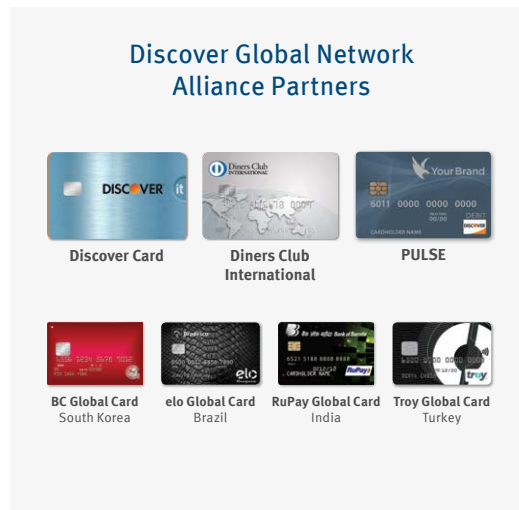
Discover Global Network Alliance Partners

DISCOVER it

Discover Card

Diners Club INTERNATIONAL

Diners Club International

Your Brand

6011 0000 0000 0000

DEBIT

CARDHOLDER NAME

DISCOVER

PULSE

BC Global Card
South Korea

elo

elo Global Card
Brazil

RuPay

RuPay Global Card
India

troy

Troy Global Card
Turkey